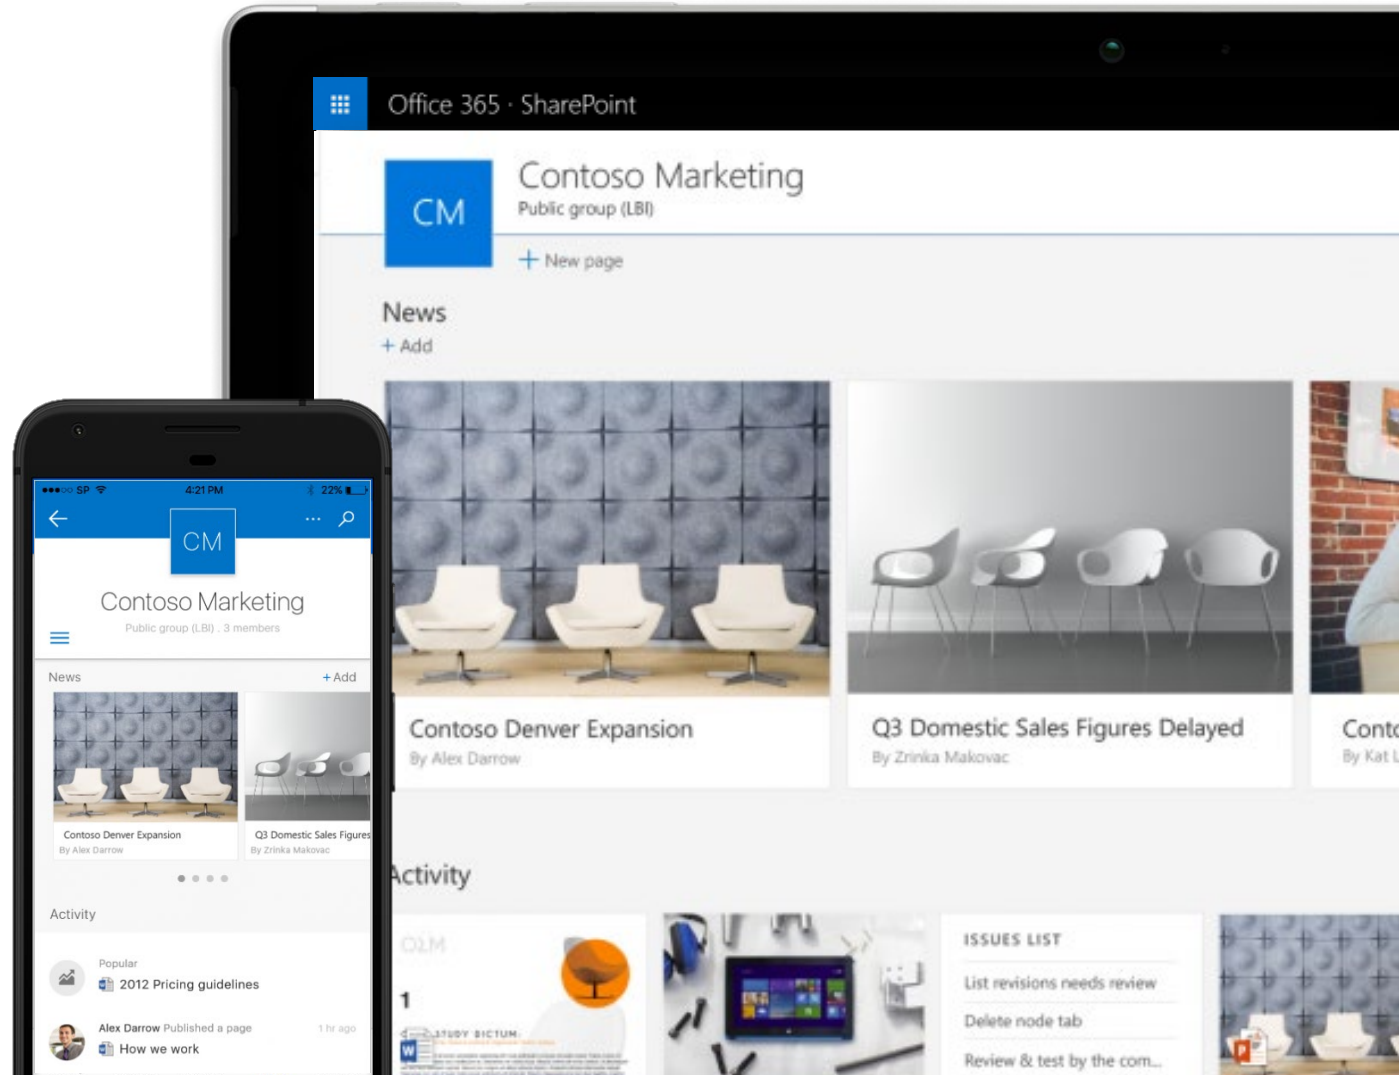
Office 365 · SharePoint

CM

Contoso Marketing
Public group (LBI)

+ New page

News
+ Add

Contoso Denver Expansion
By Alex Darrow

Q3 Domestic Sales Figures Delayed
By Zrinka Makovac

Conto
By Kat L

Activity

QLM

1

STUDY DICTUM

ISSUES LIST
List revisions needs review
Delete node tab
Review & test by the com...

●●●○○ SP 4:21 PM 22%

CM

Contoso Marketing
Public group (LBI) . 3 members

News
+ Add

Contoso Denver Expansion
By Alex Darrow

Q3 Domestic Sales Figures
By Zrinka Makovac

Activity

Popular
2012 Pricing guidelines

Alex Darrow Published a page 1 hr ago
How we work